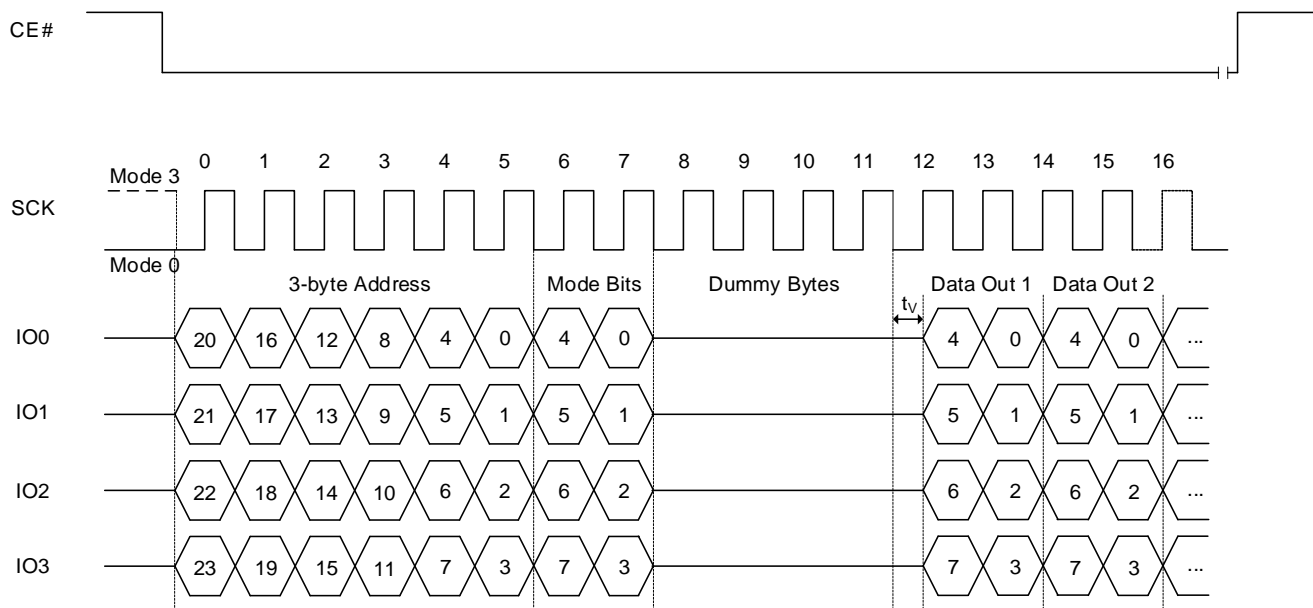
CE#

Mode 3

SCK

Mode 0

0 1 2 3 4 5 6 7 8 9 10 11 12 13 14 15 16

3-byte Address

Mode Bits

Dummy Bytes

$t_V$

Data Out 1

Data Out 2

IO0 20 16 12 8 4 0 4 0 4 0 4 0 ...

IO1 21 17 13 9 5 1 5 1 5 1 5 1 ...

IO2 22 18 14 10 6 2 6 2 6 2 6 2 ...

IO3 23 19 15 11 7 3 7 3 7 3 7 3 ...